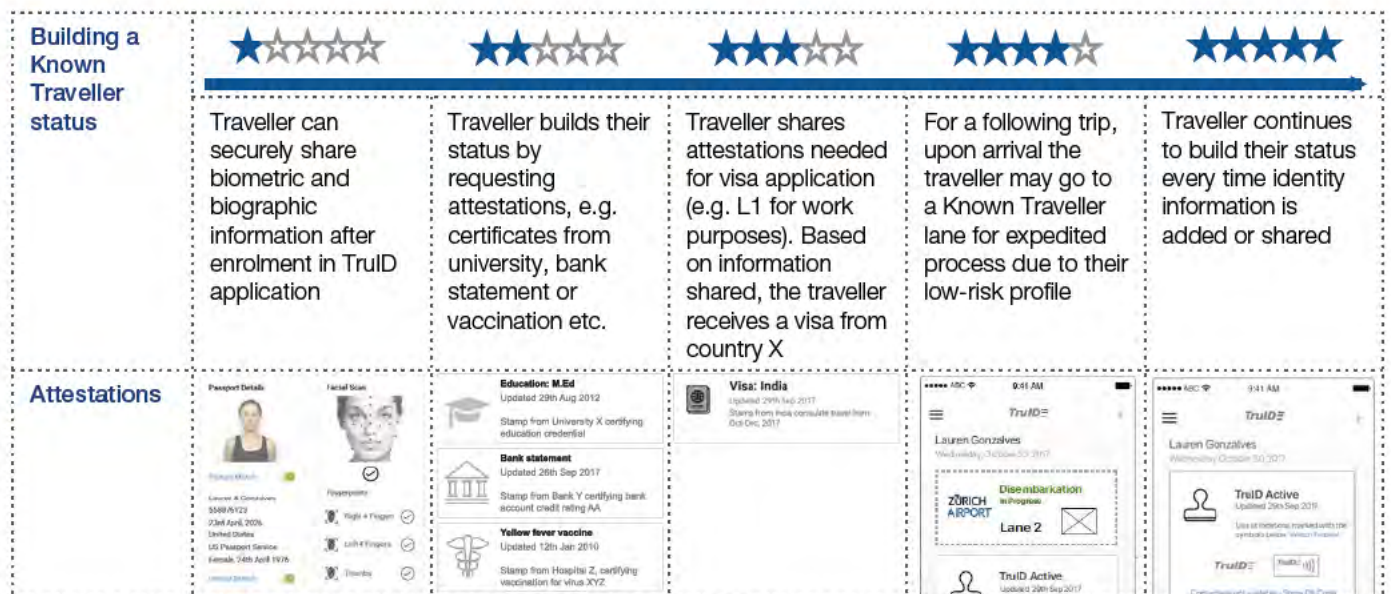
| Building a Known Traveller status | Traveller can securely share biometric and biographic information after enrolment in TruID application | Traveller builds their status by requesting attestations, e.g. certificates from university, bank statement or vaccination etc. | Traveller shares attestations needed for visa application (e.g. L1 for work purposes). Based on information shared, the traveller receives a visa from country X | For a following trip, upon arrival the traveller may go to a Known Traveller lane for expedited process due to their low-risk profile | Traveller continues to build their status every time identity information is added or shared |
|---|---|---|---|---|---|
| Attestations | Passport Details<br>Facial Scan<br>Passport Match<br>Lauren A Gonzalves<br>556876Y23<br>23rd April, 2026<br>United States<br>US Passport Service<br>Female, 24th April 1976<br>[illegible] Match<br>Fingerprints<br>Right 4 Fingers<br>Left 4 Fingers<br>Thumbs | Education: M.Ed<br>Updated 29th Aug 2012<br>Stamp from University X certifying education credential<br>Bank statement<br>Updated 26th Sep 2017<br>Stamp from Bank Y certifying bank account credit rating AA<br>Yellow fever vaccine<br>Updated 12th Jan 2010<br>Stamp from Hospital Z, certifying vaccination for virus XYZ | Visa: India<br>Updated 29th Sep 2017<br>Stamp from India consulate travel from Oct-Dec, 2017 | ABC 9:41 AM<br>TruID<br>Lauren Gonzalves<br>Wednesday, October 30, 2017<br>ZURICH AIRPORT<br>Disembarkation In Progress<br>Lane 2<br>TruID Active<br>Updated 29th Sep 2017 | ABC 9:41 AM<br>TruID<br>Lauren Gonzalves<br>Wednesday October 30 2017<br>TruID Active<br>Updated 29th Sep 2019<br>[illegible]<br>TruID |